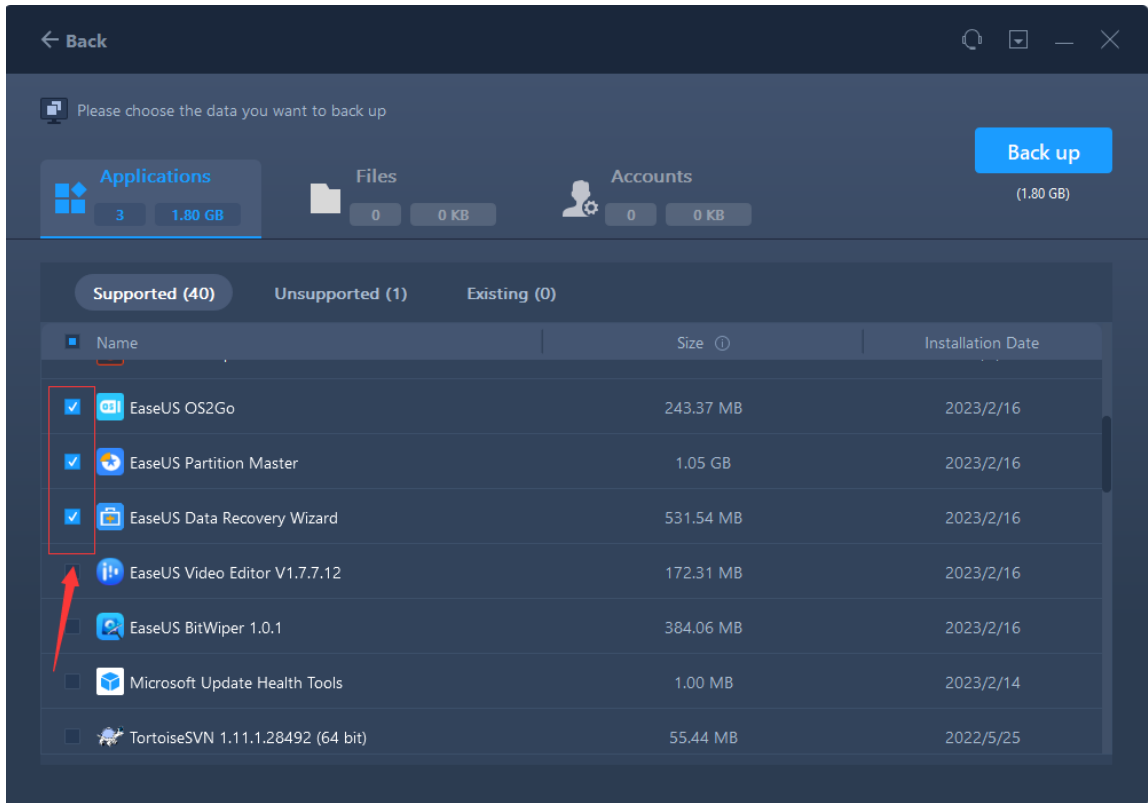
← Back

Please choose the data you want to back up

Applications
3 1.80 GB

Files
0 0 KB

Accounts
0 0 KB

Back up
(1.80 GB)

Supported (40) Unsupported (1) Existing (0)

| Name | Size ⓘ | Installation Date |
|---|---|---|
| EaseUS OS2Go | 243.37 MB | 2023/2/16 |
| EaseUS Partition Master | 1.05 GB | 2023/2/16 |
| EaseUS Data Recovery Wizard | 531.54 MB | 2023/2/16 |
| EaseUS Video Editor V1.7.7.12 | 172.31 MB | 2023/2/16 |
| EaseUS BitWiper 1.0.1 | 384.06 MB | 2023/2/16 |
| Microsoft Update Health Tools | 1.00 MB | 2023/2/14 |
| TortoiseSVN 1.11.1.28492 (64 bit) | 55.44 MB | 2022/5/25 |